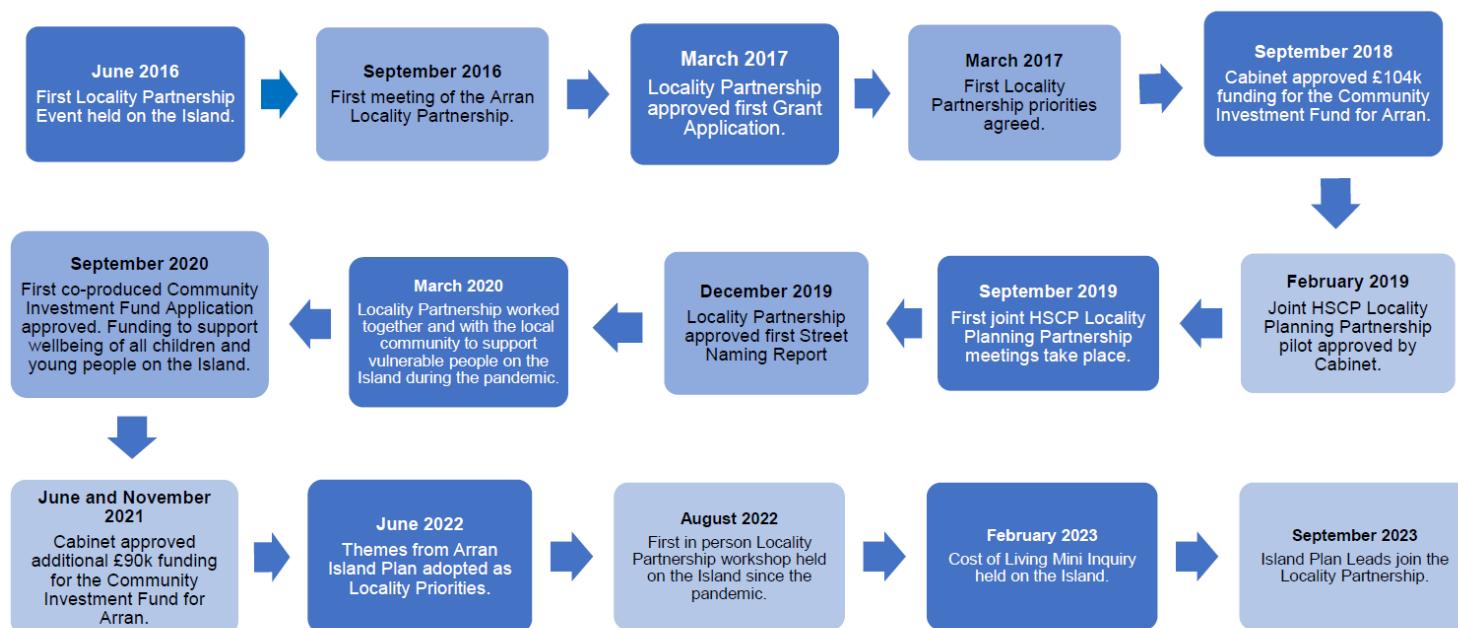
June 2016
First Locality Partnership Event held on the Island.

September 2016
First meeting of the Arran Locality Partnership.

March 2017
Locality Partnership approved first Grant Application.

March 2017
First Locality Partnership priorities agreed.

September 2018
Cabinet approved £104k funding for the Community Investment Fund for Arran.

February 2019
Joint HSCP Locality Planning Partnership pilot approved by Cabinet.

September 2019
First joint HSCP Locality Planning Partnership meetings take place.

December 2019
Locality Partnership approved first Street Naming Report

March 2020
Locality Partnership worked together and with the local community to support vulnerable people on the Island during the pandemic.

September 2020
First co-produced Community Investment Fund Application approved. Funding to support wellbeing of all children and young people on the Island.

June and November 2021
Cabinet approved additional £90k funding for the Community Investment Fund for Arran.

June 2022
Themes from Arran Island Plan adopted as Locality Priorities.

August 2022
First in person Locality Partnership workshop held on the Island since the pandemic.

February 2023
Cost of Living Mini Inquiry held on the Island.

September 2023
Island Plan Leads join the Locality Partnership.